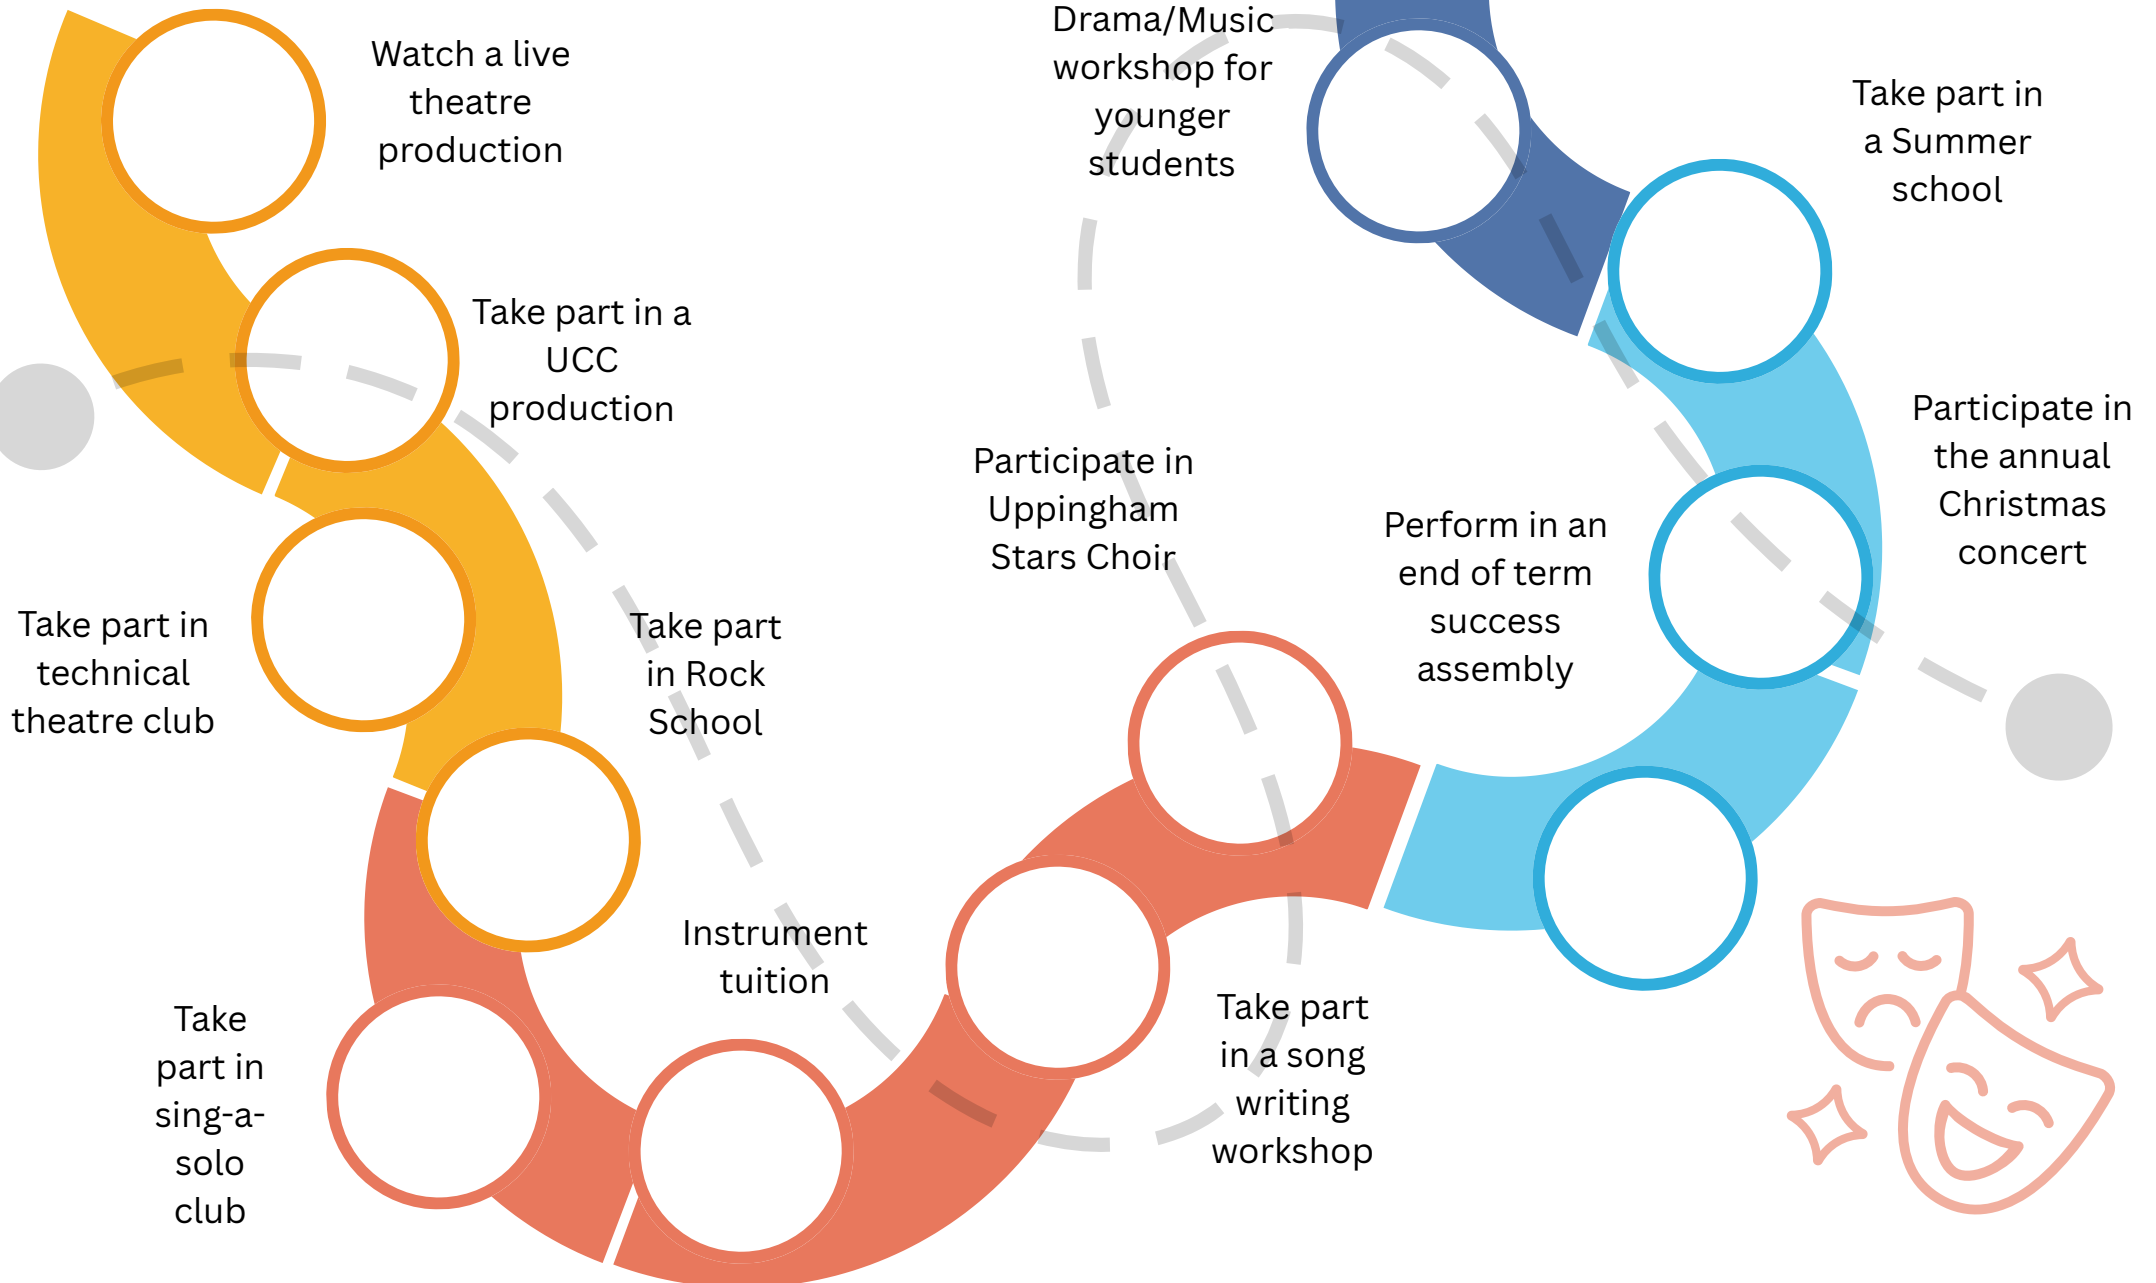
Watch a live theatre production

Take part in a UCC production

Take part in technical theatre club

Take part in Rock School

Take part in sing-a-solo club

Instrument tuition

Take part in a song writing workshop

Participate in Uppingham Stars Choir

Drama/Music workshop for younger students

Perform in an end of term success assembly

Take part in a Summer school

Participate in the annual Christmas concert